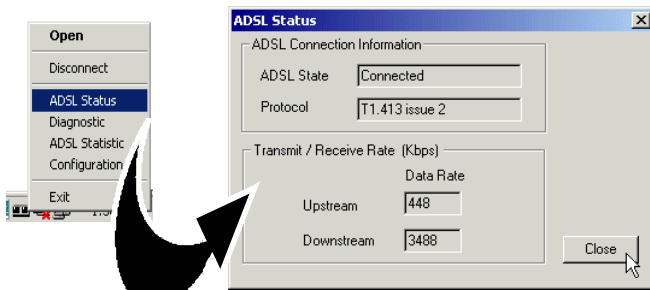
Open
Disconnect
ADSL Status
Diagnostic
ADSL Statistic
Configuration
Exit
1:5

ADSL Status
ADSL Connection Information
ADSL State Connected
Protocol T1.413 issue 2
Transmit / Receive Rate (Kbps)
Data Rate
Upstream 448
Downstream 3488
Close